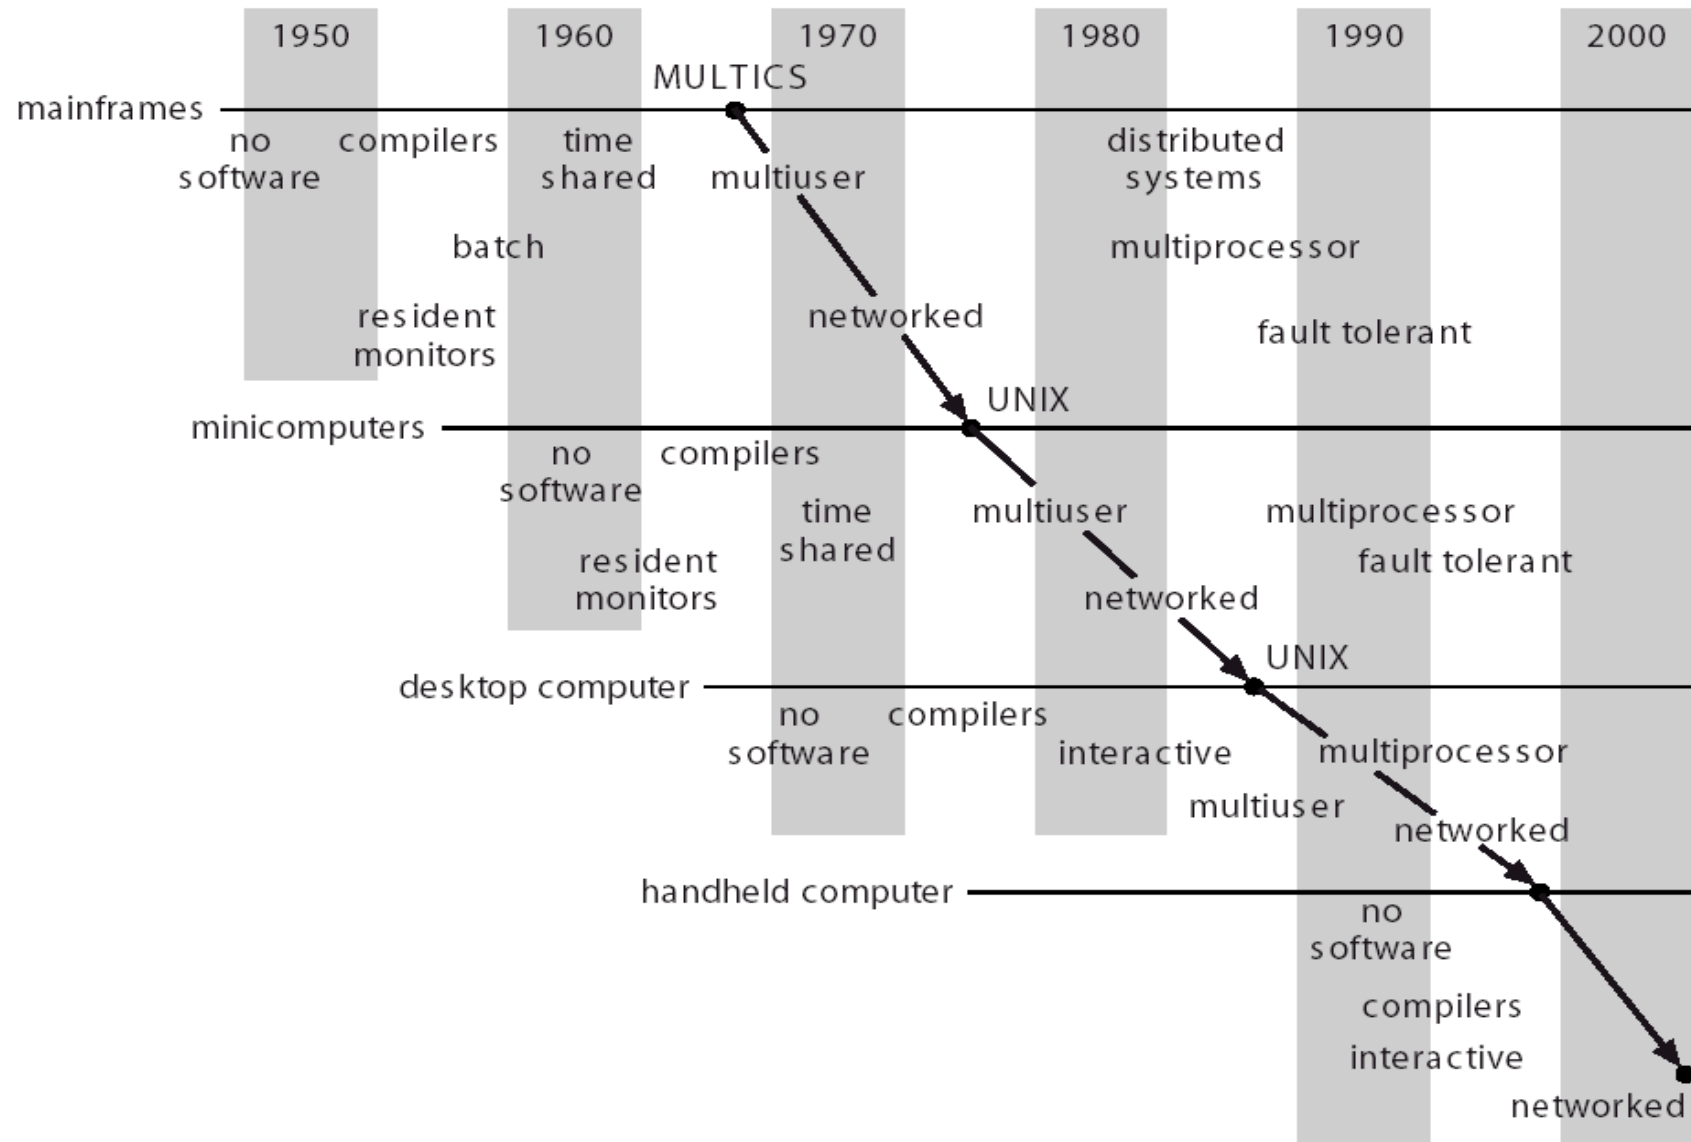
1950 1960 1970 1980 1990 2000

MULTICS

mainframes

no software

compilers

time shared

multiuser

distributed systems

batch

multiprocessor

resident monitors

networked

fault tolerant

UNIX

minicomputers

no software

compilers

time shared

multiuser

multiprocessor

fault tolerant

resident monitors

networked

UNIX

desktop computer

no software

compilers

interactive

multiprocessor

multiuser

networked

handheld computer

no software

compilers

interactive

networked